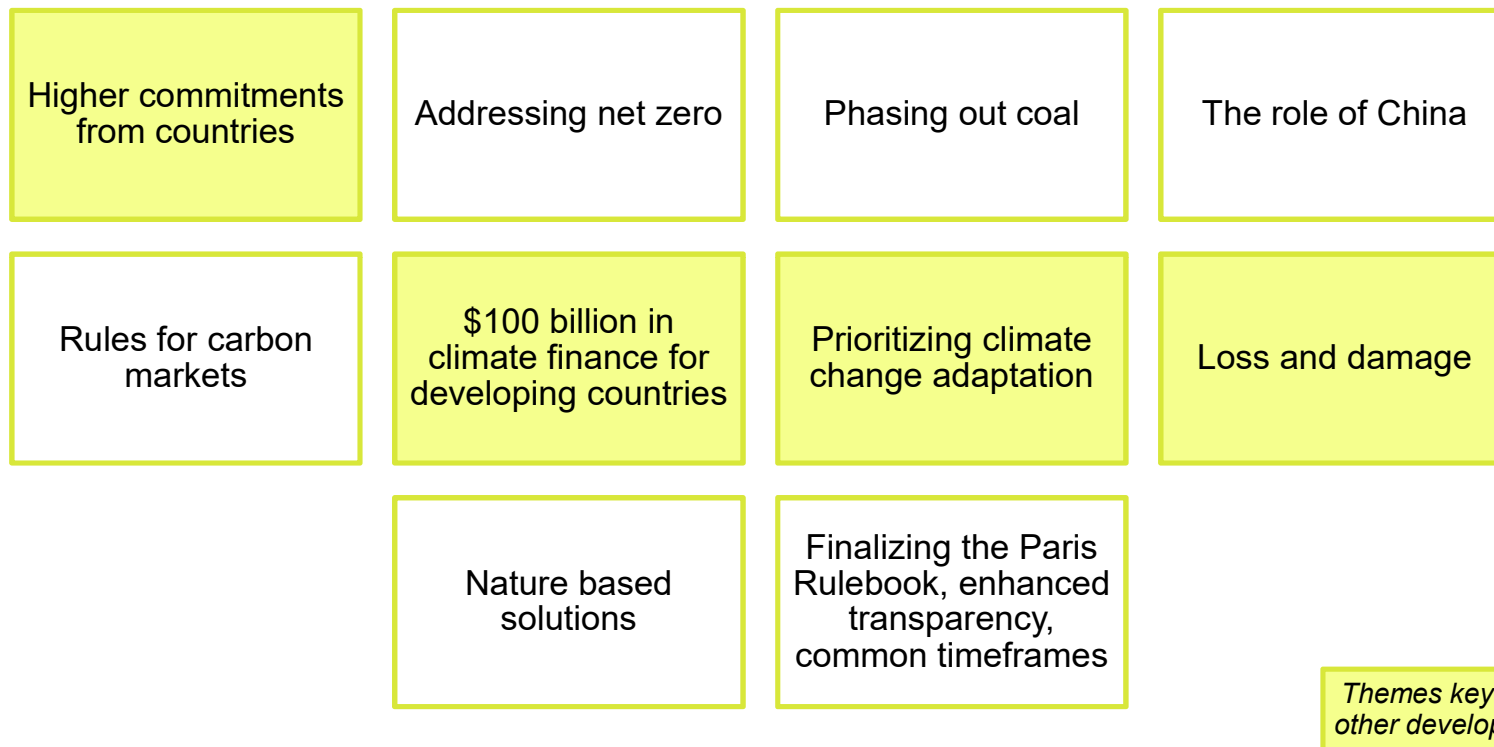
Higher commitments from countries

Addressing net zero

Phasing out coal

The role of China

Rules for carbon markets

\$100 billion in climate finance for developing countries

Prioritizing climate change adaptation

Loss and damage

Nature based solutions

Finalizing the Paris Rulebook, enhanced transparency, common timeframes

Themes key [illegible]
other develop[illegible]